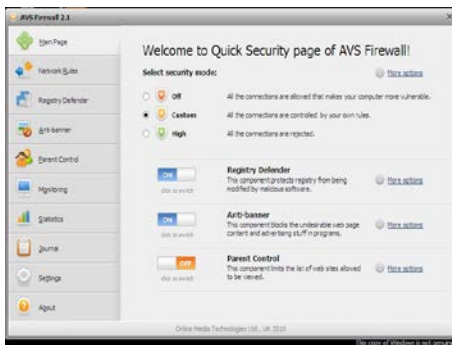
AVS Firewall 2.1

Main Page
Network Rules
Registry Defender
Anti-banner
Parent Control
Monitoring
Statistics
Journal
Settings
About

Welcome to Quick Security page of AVS Firewall!

Select security mode:
More options

Off — All the connections are allowed that makes your computer more vulnerable.
Custom — All the connections are controlled by your own rules.
High — All the connections are rejected.

ON
click to switch
Registry Defender
This component protects registry from being modified by malicious software.
More options

ON
click to switch
Anti-banner
This component blocks the undesirable web page content and advertising stuff in programs.
More options

OFF
click to switch
Parent Control
This component limits the list of web sites allowed to be viewed.
More options

Online Media Technologies Ltd., UK 2010

This copy of Windows is not genuine